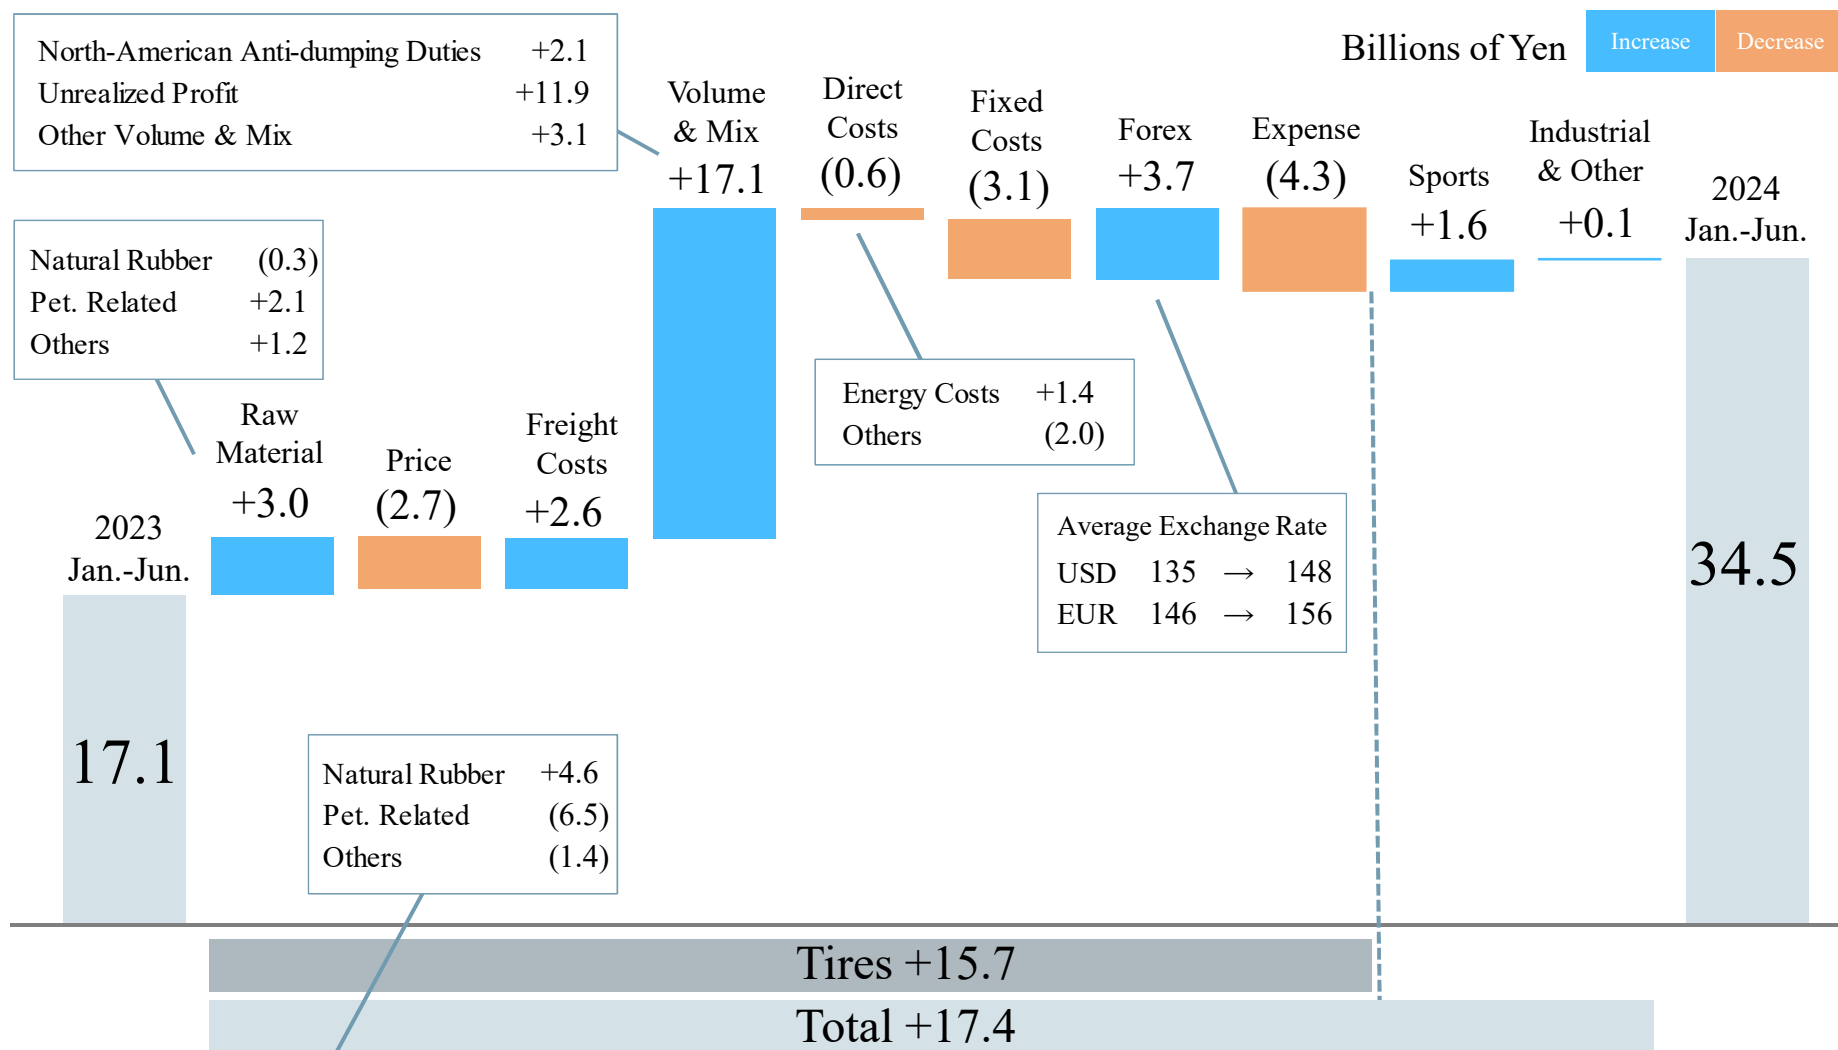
North-American Anti-dumping Duties +2.1
Unrealized Profit +11.9
Other Volume & Mix +3.1

Billions of Yen
Increase
Decrease

Volume & Mix
+17.1

Direct Costs
(0.6)

Fixed Costs
(3.1)

Forex
+3.7

Expense
(4.3)

Sports
+1.6

Industrial & Other
+0.1

2024 Jan.-Jun.

| Natural Rubber | (0.3) |
|---|---|
| Pet. Related | +2.1 |
| Others | +1.2 |

Raw Material
+3.0

Price
(2.7)

Freight Costs
+2.6

| Energy Costs | +1.4 |
|---|---|
| Others | (2.0) |

Average Exchange Rate

| USD | 135 | → | 148 |
|---|---|---|---|
| EUR | 146 | → | 156 |

2023 Jan.-Jun.

17.1

34.5

| Natural Rubber | +4.6 |
|---|---|
| Pet. Related | (6.5) |
| Others | (1.4) |

Tires +15.7

Total +17.4